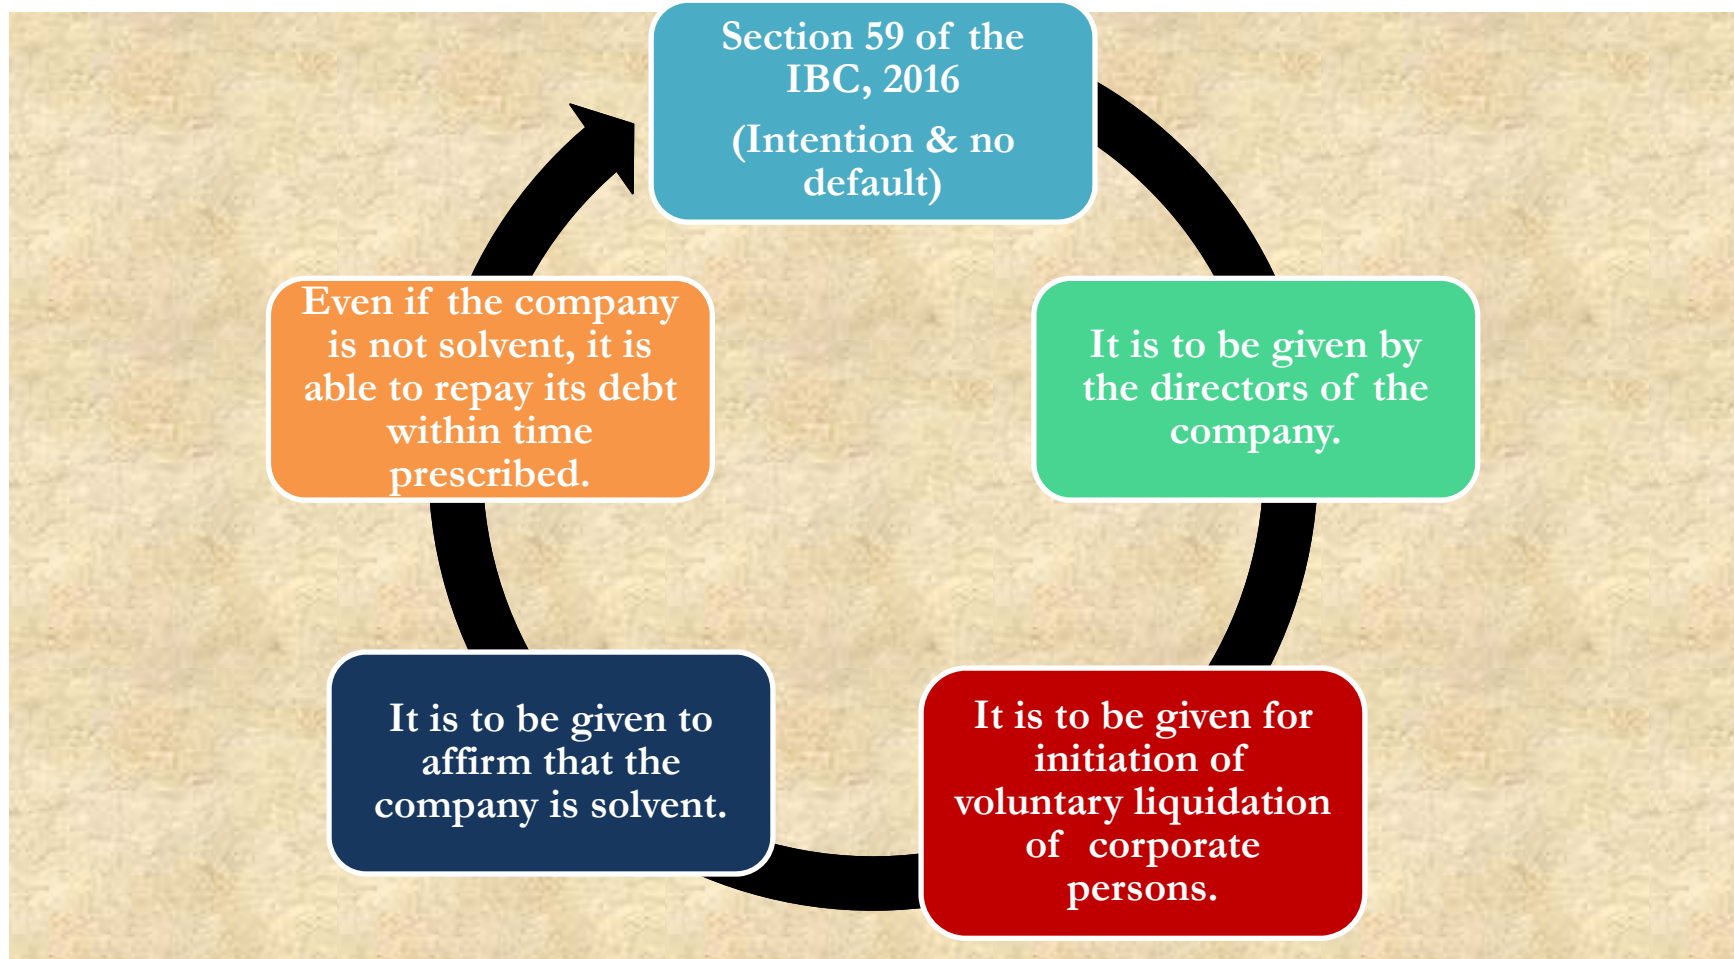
Section 59 of the IBC, 2016

(Intention & no default)

It is to be given by the directors of the company.

It is to be given for initiation of voluntary liquidation of corporate persons.

It is to be given to affirm that the company is solvent.

Even if the company is not solvent, it is able to repay its debt within time prescribed.